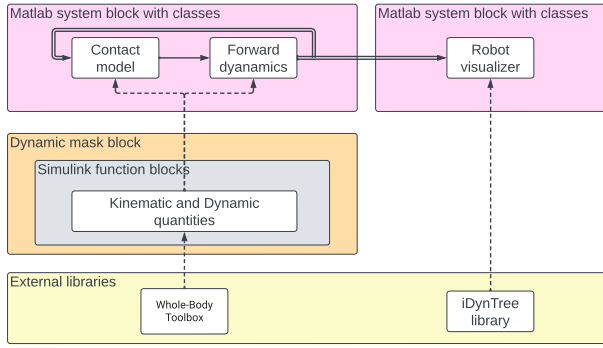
Matlab system block with classes

Contact model

Forward dyanamics

Matlab system block with classes

Robot visualizer

Dynamic mask block

Simulink function blocks

Kinematic and Dynamic quantities

External libraries

Whole-Body Toolbox

iDynTree library